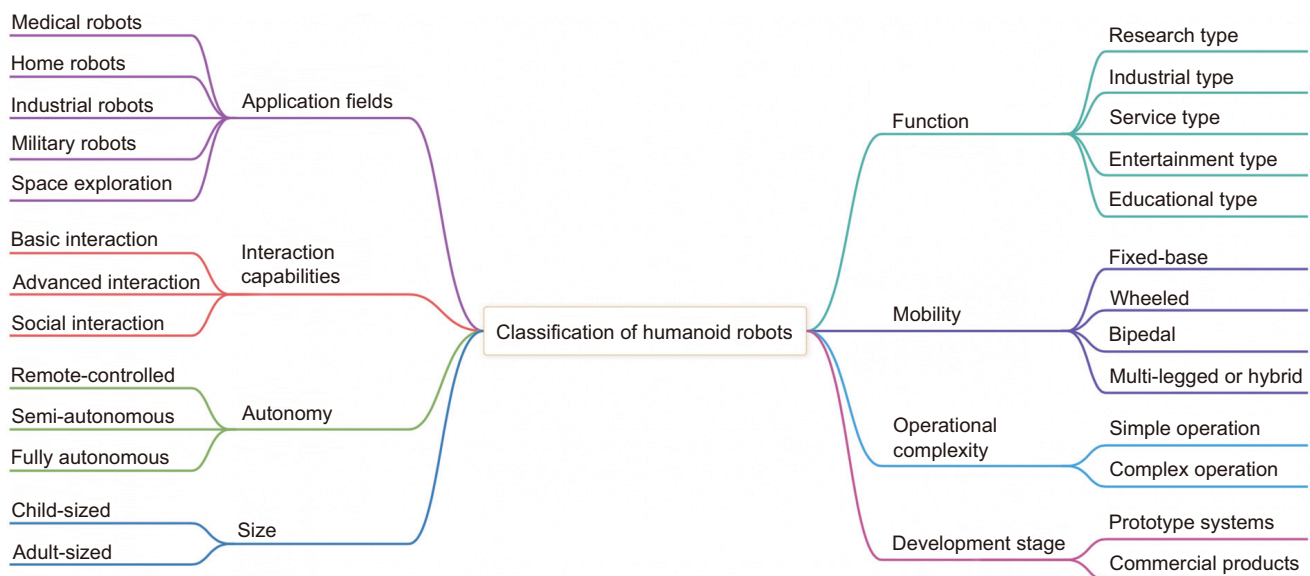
Classification of humanoid robots

Application fields
Medical robots
Home robots
Industrial robots
Military robots
Space exploration

Interaction capabilities
Basic interaction
Advanced interaction
Social interaction

Autonomy
Remote-controlled
Semi-autonomous
Fully autonomous

Size
Child-sized
Adult-sized

Function
Research type
Industrial type
Service type
Entertainment type
Educational type

Mobility
Fixed-base
Wheeled
Bipedal
Multi-legged or hybrid

Operational complexity
Simple operation
Complex operation

Development stage
Prototype systems
Commercial products